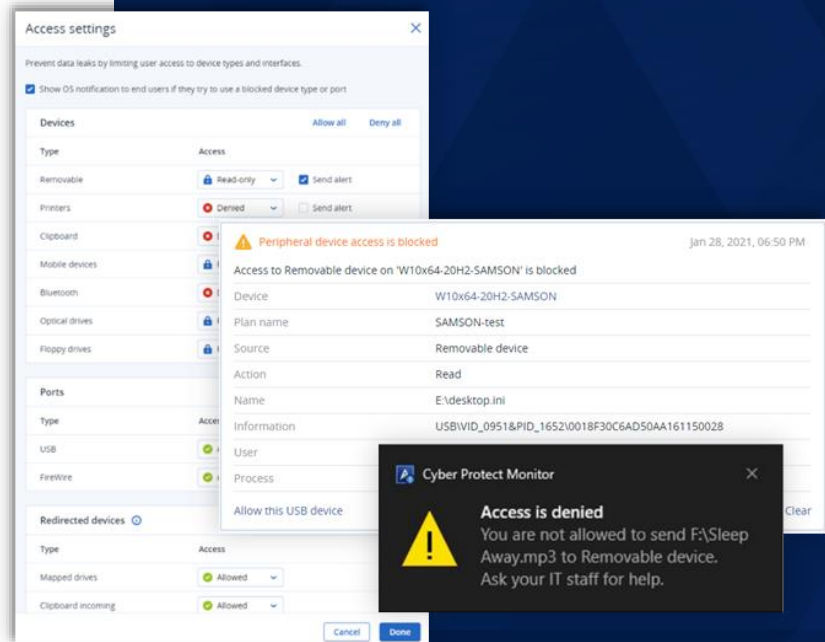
Access settings

Prevent data leaks by limiting user access to device types and interfaces.

Show OS notification to end users if they try to use a blocked device type or port

Devices Allow all Deny all

| Type | Access | |
|---|---|---|
| Removable | Read-only | Send alert |
| Printers | Denied | Send alert |
| Clipboard | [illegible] | |
| Mobile devices | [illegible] | |
| Bluetooth | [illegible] | |
| Optical drives | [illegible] | |
| Floppy drives | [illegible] | |

Ports

| Type | Acce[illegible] |
|---|---|
| USB | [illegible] |
| FireWire | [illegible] |

Redirected devices

| Type | Access |
|---|---|
| Mapped drives | Allowed |
| Clipboard incoming | Allowed |

Cancel Done

Peripheral device access is blocked Jan 28, 2021, 06:50 PM

Access to Removable device on 'W10x64-20H2-SAMSON' is blocked

| | |
|---|---|
| Device | W10x64-20H2-SAMSON |
| Plan name | SAMSON-test |
| Source | Removable device |
| Action | Read |
| Name | E:\desktop.ini |
| Information | USB\VID_0951&PID_1652\0018F30C6AD50AA161150028 |
| User | |
| Process | |

Allow this USB device Clear

Cyber Protect Monitor

Access is denied
You are not allowed to send F:\Sleep Away.mp3 to Removable device. Ask your IT staff for help.